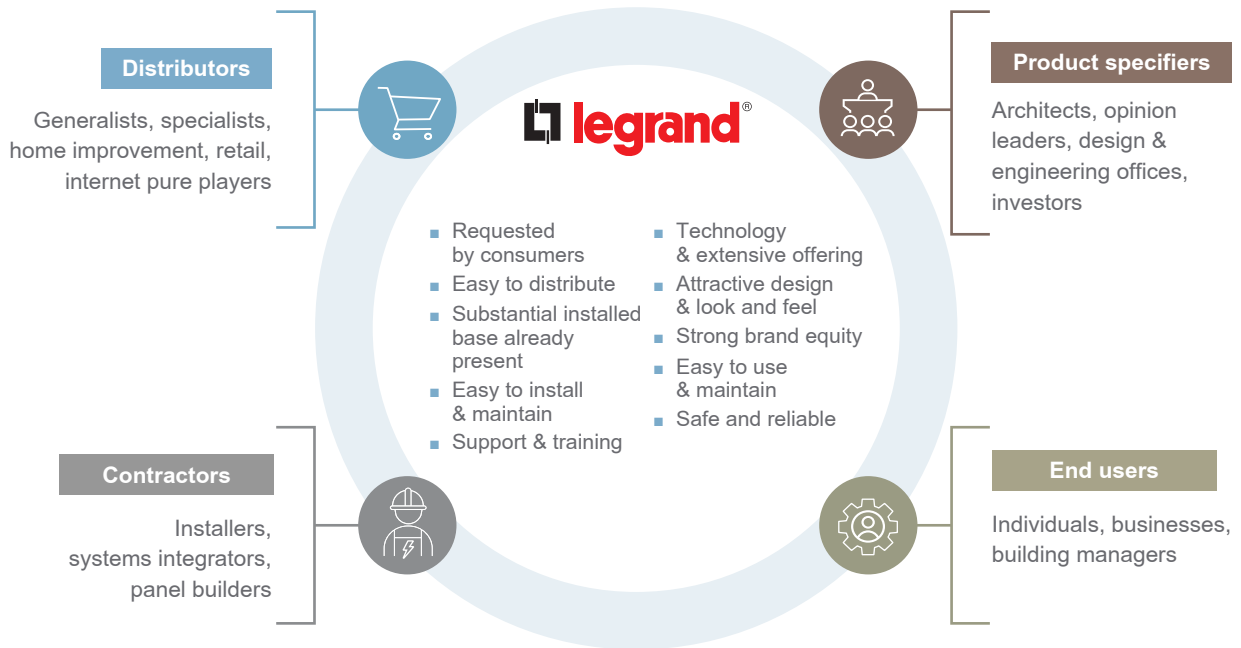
Distributors

Generalists, specialists, home improvement, retail, internet pure players

legrand®

Product specifiers

Architects, opinion leaders, design & engineering offices, investors

- Requested by consumers
- Easy to distribute
- Substantial installed base already present
- Easy to install & maintain
- Support & training

- Technology & extensive offering
- Attractive design & look and feel
- Strong brand equity
- Easy to use & maintain
- Safe and reliable

Contractors

Installers, systems integrators, panel builders

End users

Individuals, businesses, building managers